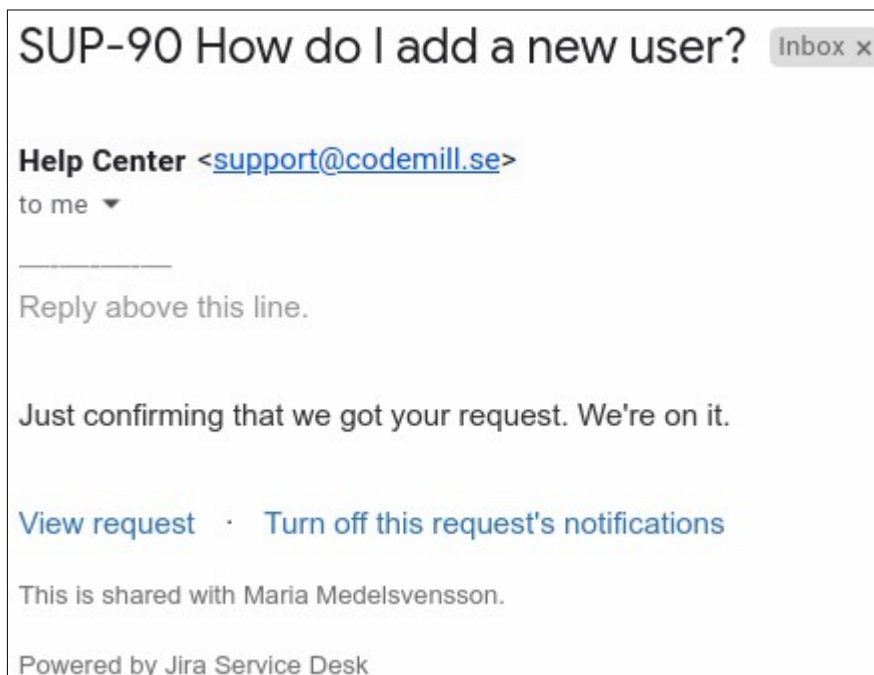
SUP-90 How do I add a new user? Inbox ×

Help Center <support@codemill.se>
to me

Reply above this line.

Just confirming that we got your request. We're on it.

View request · Turn off this request's notifications

This is shared with Maria Medelsvensson.

Powered by Jira Service Desk